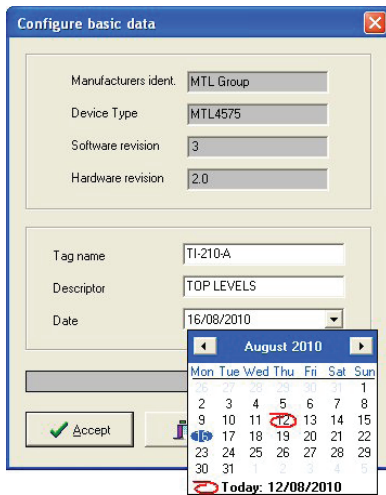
Configure basic data

Manufacturers ident. MTL Group

Device Type MTL4575

Software revision 3

Hardware revision 2.0

Tag name TI-210-A

Descriptor TOP LEVELS

Date 16/08/2010

August 2010

| Mon | Tue | Wed | Thu | Fri | Sat | Sun |
|---|---|---|---|---|---|---|
| 26 | 27 | 28 | 29 | 30 | 31 | 1 |
| 2 | 3 | 4 | 5 | 6 | 7 | 8 |
| 9 | 10 | 11 | 12 | 13 | 14 | 15 |
| 16 | 17 | 18 | 19 | 20 | 21 | 22 |
| 23 | 24 | 25 | 26 | 27 | 28 | 29 |
| 30 | 31 | 1 | 2 | 3 | 4 | 5 |

Today: 12/08/2010

Accept